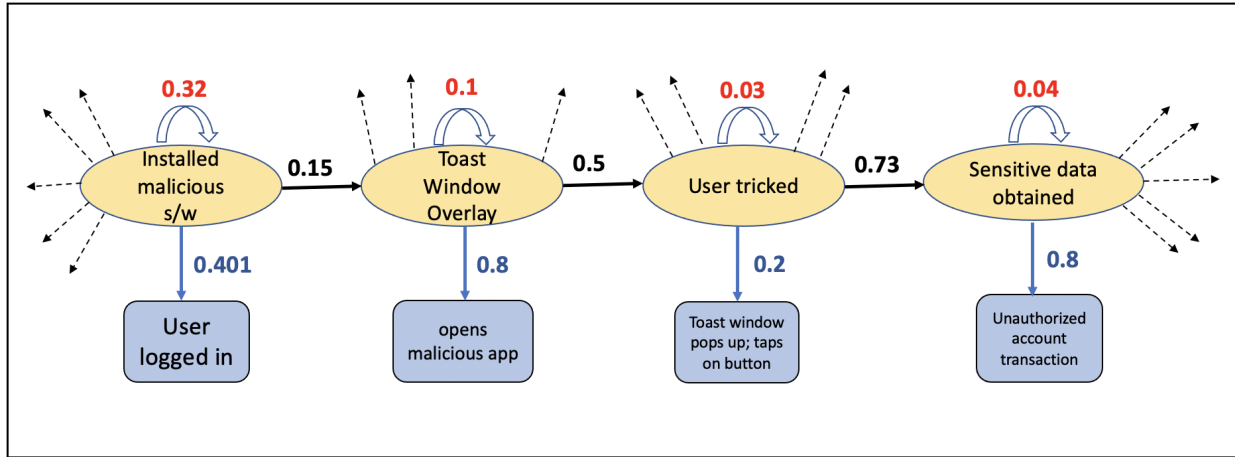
0.32

Installed malicious s/w

0.15

0.1

Toast Window Overlay

0.5

0.03

User tricked

0.73

0.04

Sensitive data obtained

0.401

User logged in

0.8

opens malicious app

0.2

Toast window pops up; taps on button

0.8

Unauthorized account transaction